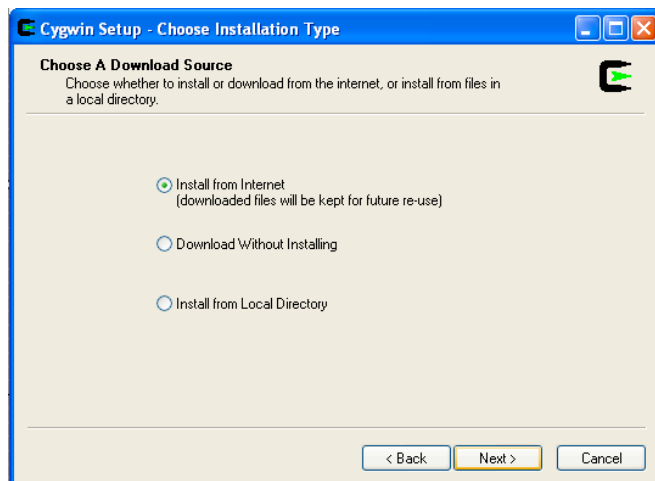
Cygwin Setup - Choose Installation Type

Choose A Download Source
Choose whether to install or download from the internet, or install from files in a local directory.

Install from Internet
(downloaded files will be kept for future re-use)

Download Without Installing

Install from Local Directory

< Back
Next >
Cancel